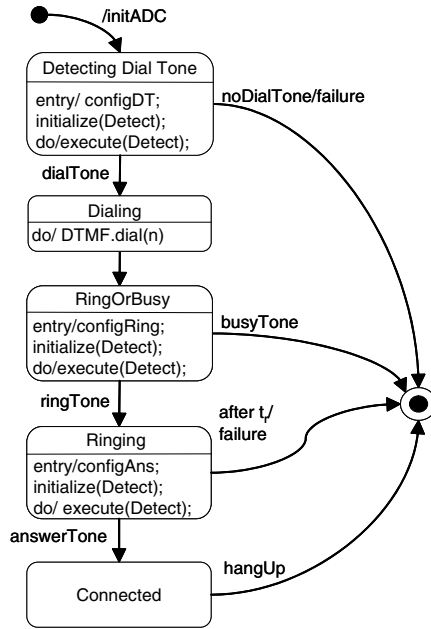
/initADC

Detecting Dial Tone

entry/ configDT;
initialize(Detect);
do/execute(Detect);

noDialTone/failure

dialTone

Dialing

do/ DTMF.dial(n)

RingOrBusy

entry/configRing;
initialize(Detect);
do/execute(Detect);

busyTone

ringTone

after $t_r$/
failure

Ringing

entry/configAns;
initialize(Detect);
do/ execute(Detect);

answerTone

hangUp

Connected